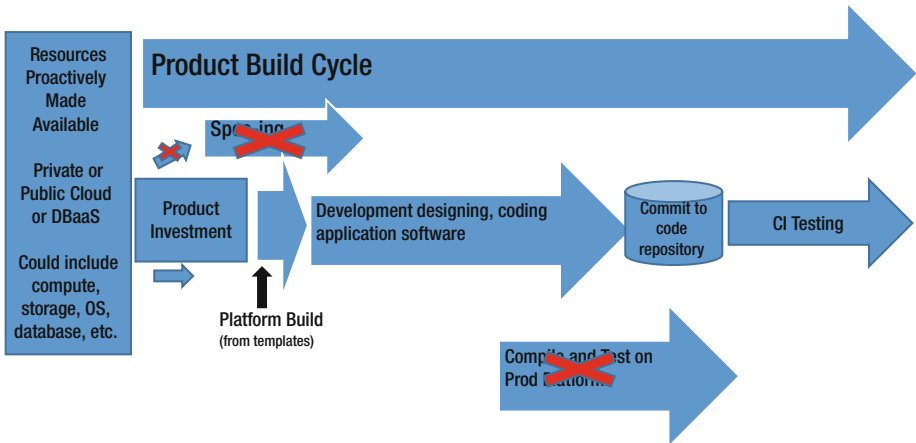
Resources Proactively Made Available

Private or Public Cloud or DBaaS

Could include compute, storage, OS, database, etc.

Product Build Cycle

Spec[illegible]ing

Product Investment

Development designing, coding application software

Commit to code repository

CI Testing

Platform Build
(from templates)

Compile and Test on Prod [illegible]